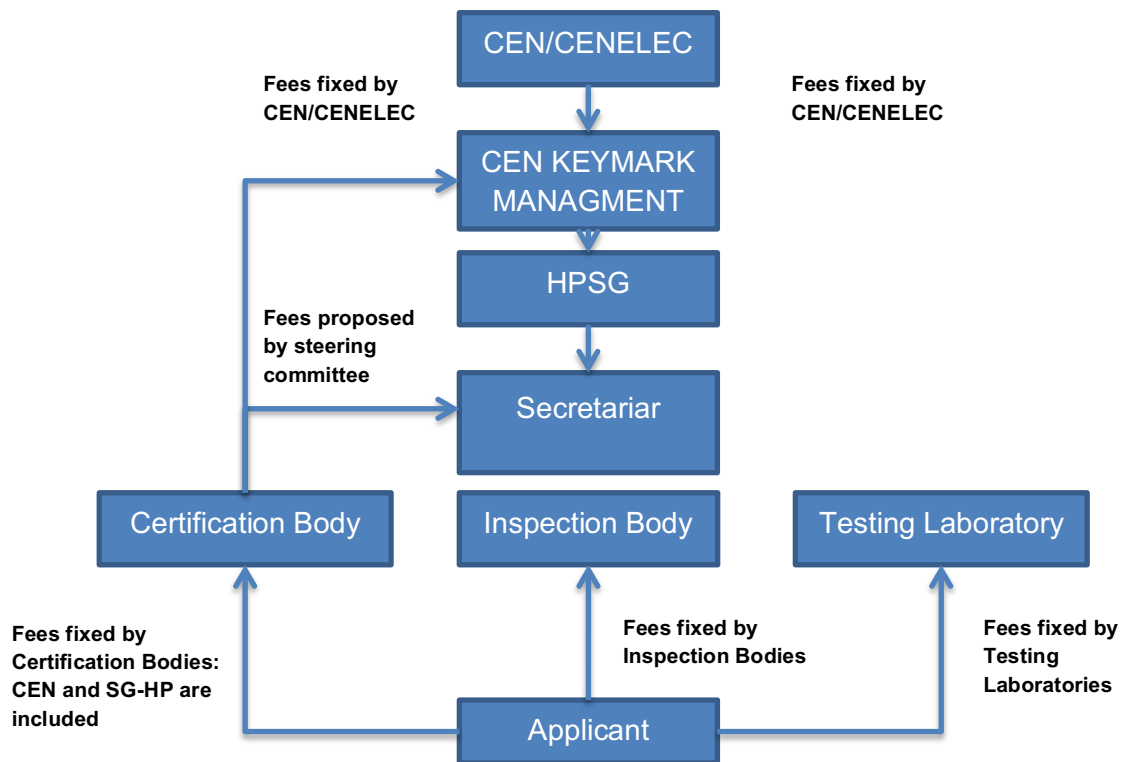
CEN/CENELEC

Fees fixed by CEN/CENELEC

Fees fixed by CEN/CENELEC

CEN KEYMARK MANAGMENT

HPSG

Fees proposed by steering committee

Secretariar

Certification Body

Inspection Body

Testing Laboratory

Fees fixed by Certification Bodies: CEN and SG-HP are included

Fees fixed by Inspection Bodies

Fees fixed by Testing Laboratories

Applicant